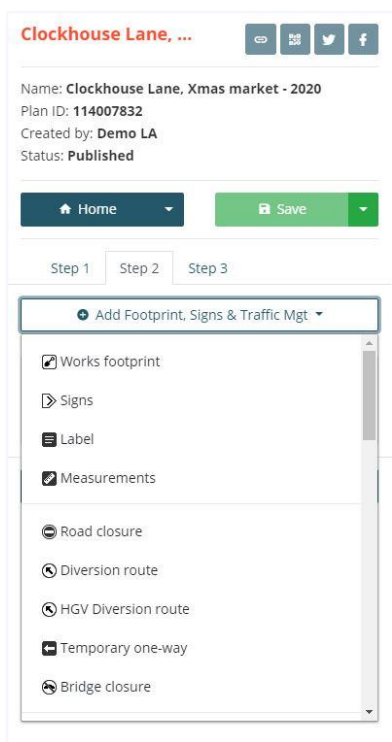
Clockhouse Lane, ...

Name: **Clockhouse Lane, Xmas market - 2020**
Plan ID: **114007832**
Created by: **Demo LA**
Status: **Published**

Home
Save

Step 1 Step 2 Step 3

Add Footprint, Signs & Traffic Mgt

Works footprint
Signs
Label
Measurements
Road closure
Diversion route
HGV Diversion route
Temporary one-way
Bridge closure